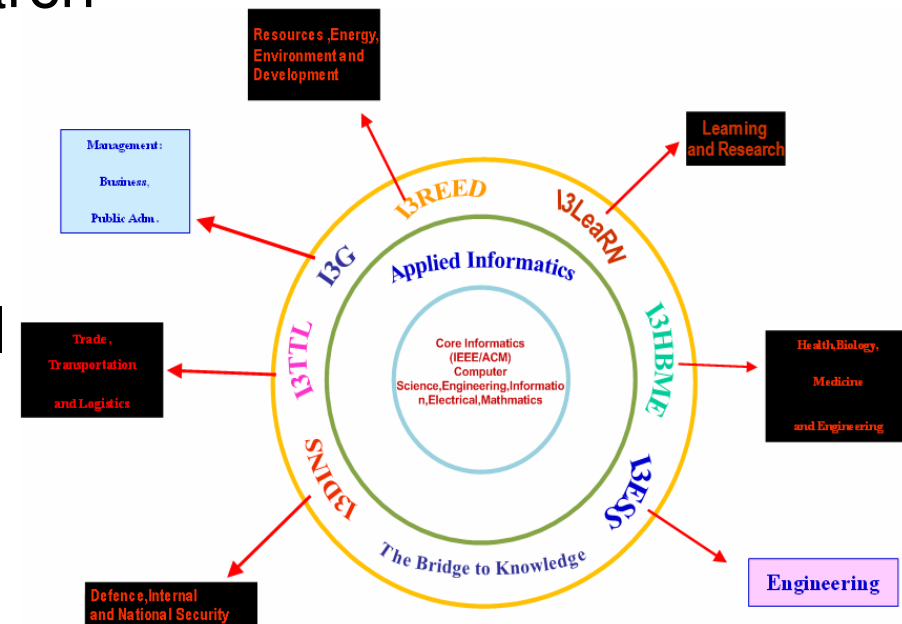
Resources ,Energy, Environment and Development

Learning and Research

Management:

Business,

Public Adm.

I3REED

I3LeaRN

I3G

Applied Informatics

I3HBME

I3TTL

Trade,

Transportation

and Logistics

Core Informatics (IEEE/ACM) Computer Science,Engineering,Information,Electrical,Mathmatics

Health,Biology,

Medicine

and Engineering

I3DINS

I3ESS

The Bridge to Knowledge

Defence,Internal and National Security

Engineering